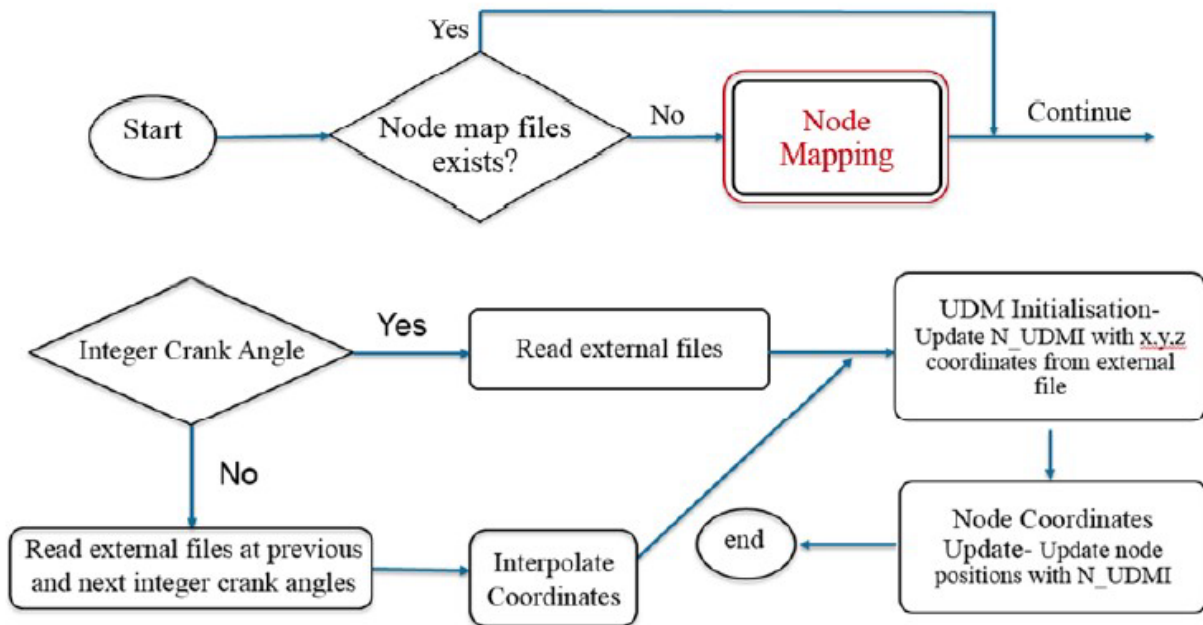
Yes

Start

Node map files exists?

No

Node Mapping

Continue

Integer Crank Angle

Yes

Read external files

UDM Initialisation- Update N_UDMI with x,y,z coordinates from external file

No

Read external files at previous and next integer crank angles

Interpolate Coordinates

end

Node Coordinates Update- Update node positions with N_UDMI